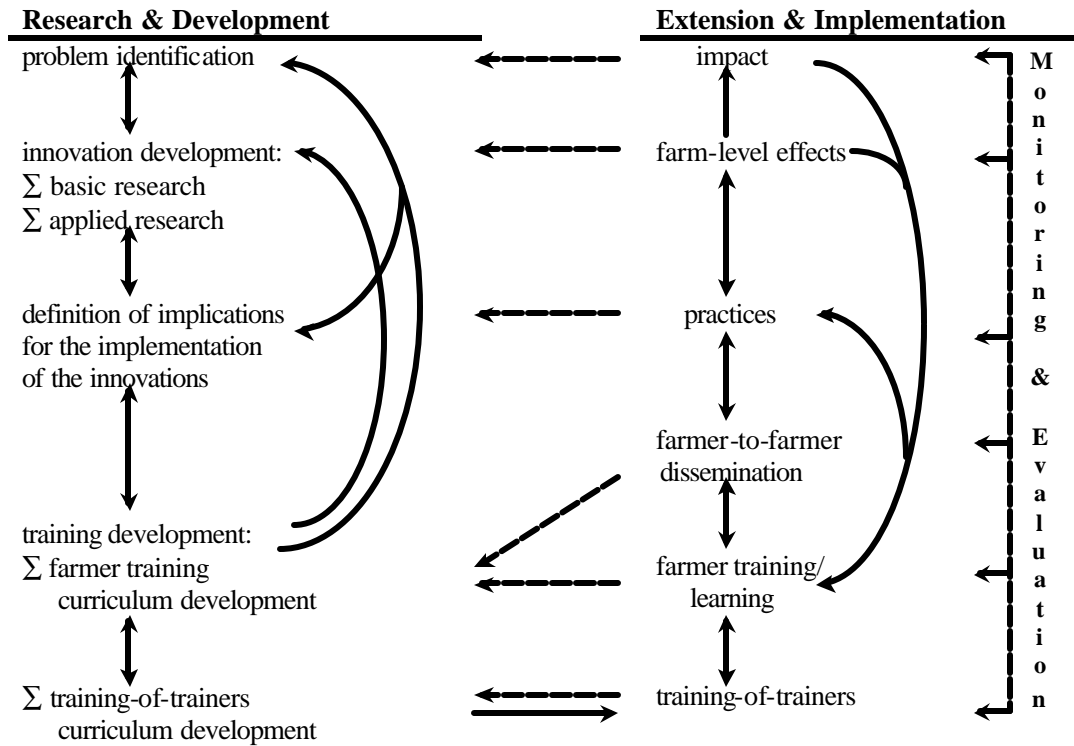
**Research & Development**

problem identification

innovation development:
∑ basic research
∑ applied research

definition of implications for the implementation of the innovations

training development:
∑ farmer training curriculum development

∑ training-of-trainers curriculum development

**Extension & Implementation**

impact

farm-level effects

practices

farmer-to-farmer dissemination

farmer training/ learning

training-of-trainers

**Monitoring & Evaluation**